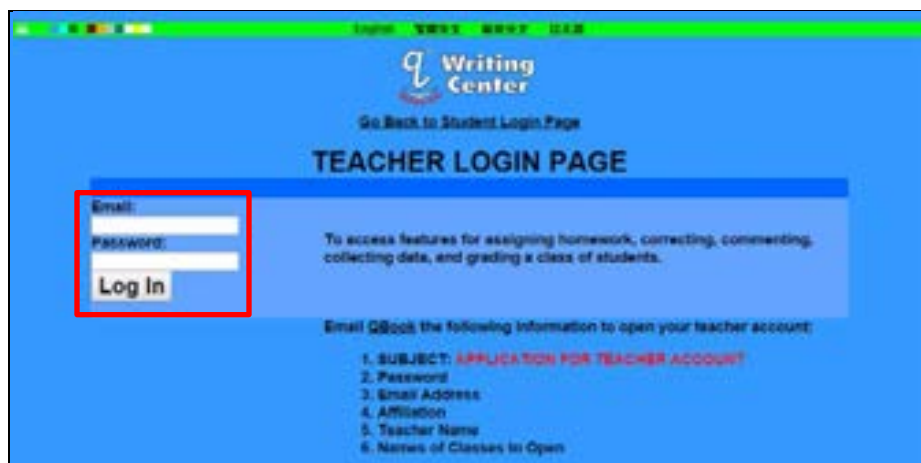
English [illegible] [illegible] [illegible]

Writing Center

Go Back to Student Login Page

TEACHER LOGIN PAGE

Email:

Password:

Log In

To access features for assigning homework, correcting, commenting, collecting data, and grading a class of students.

Email QBook the following information to open your teacher account:

1. SUBJECT: APPLICATION FOR TEACHER ACCOUNT
2. Password
3. Email Address
4. Affiliation
5. Teacher Name
6. Names of Classes to Open